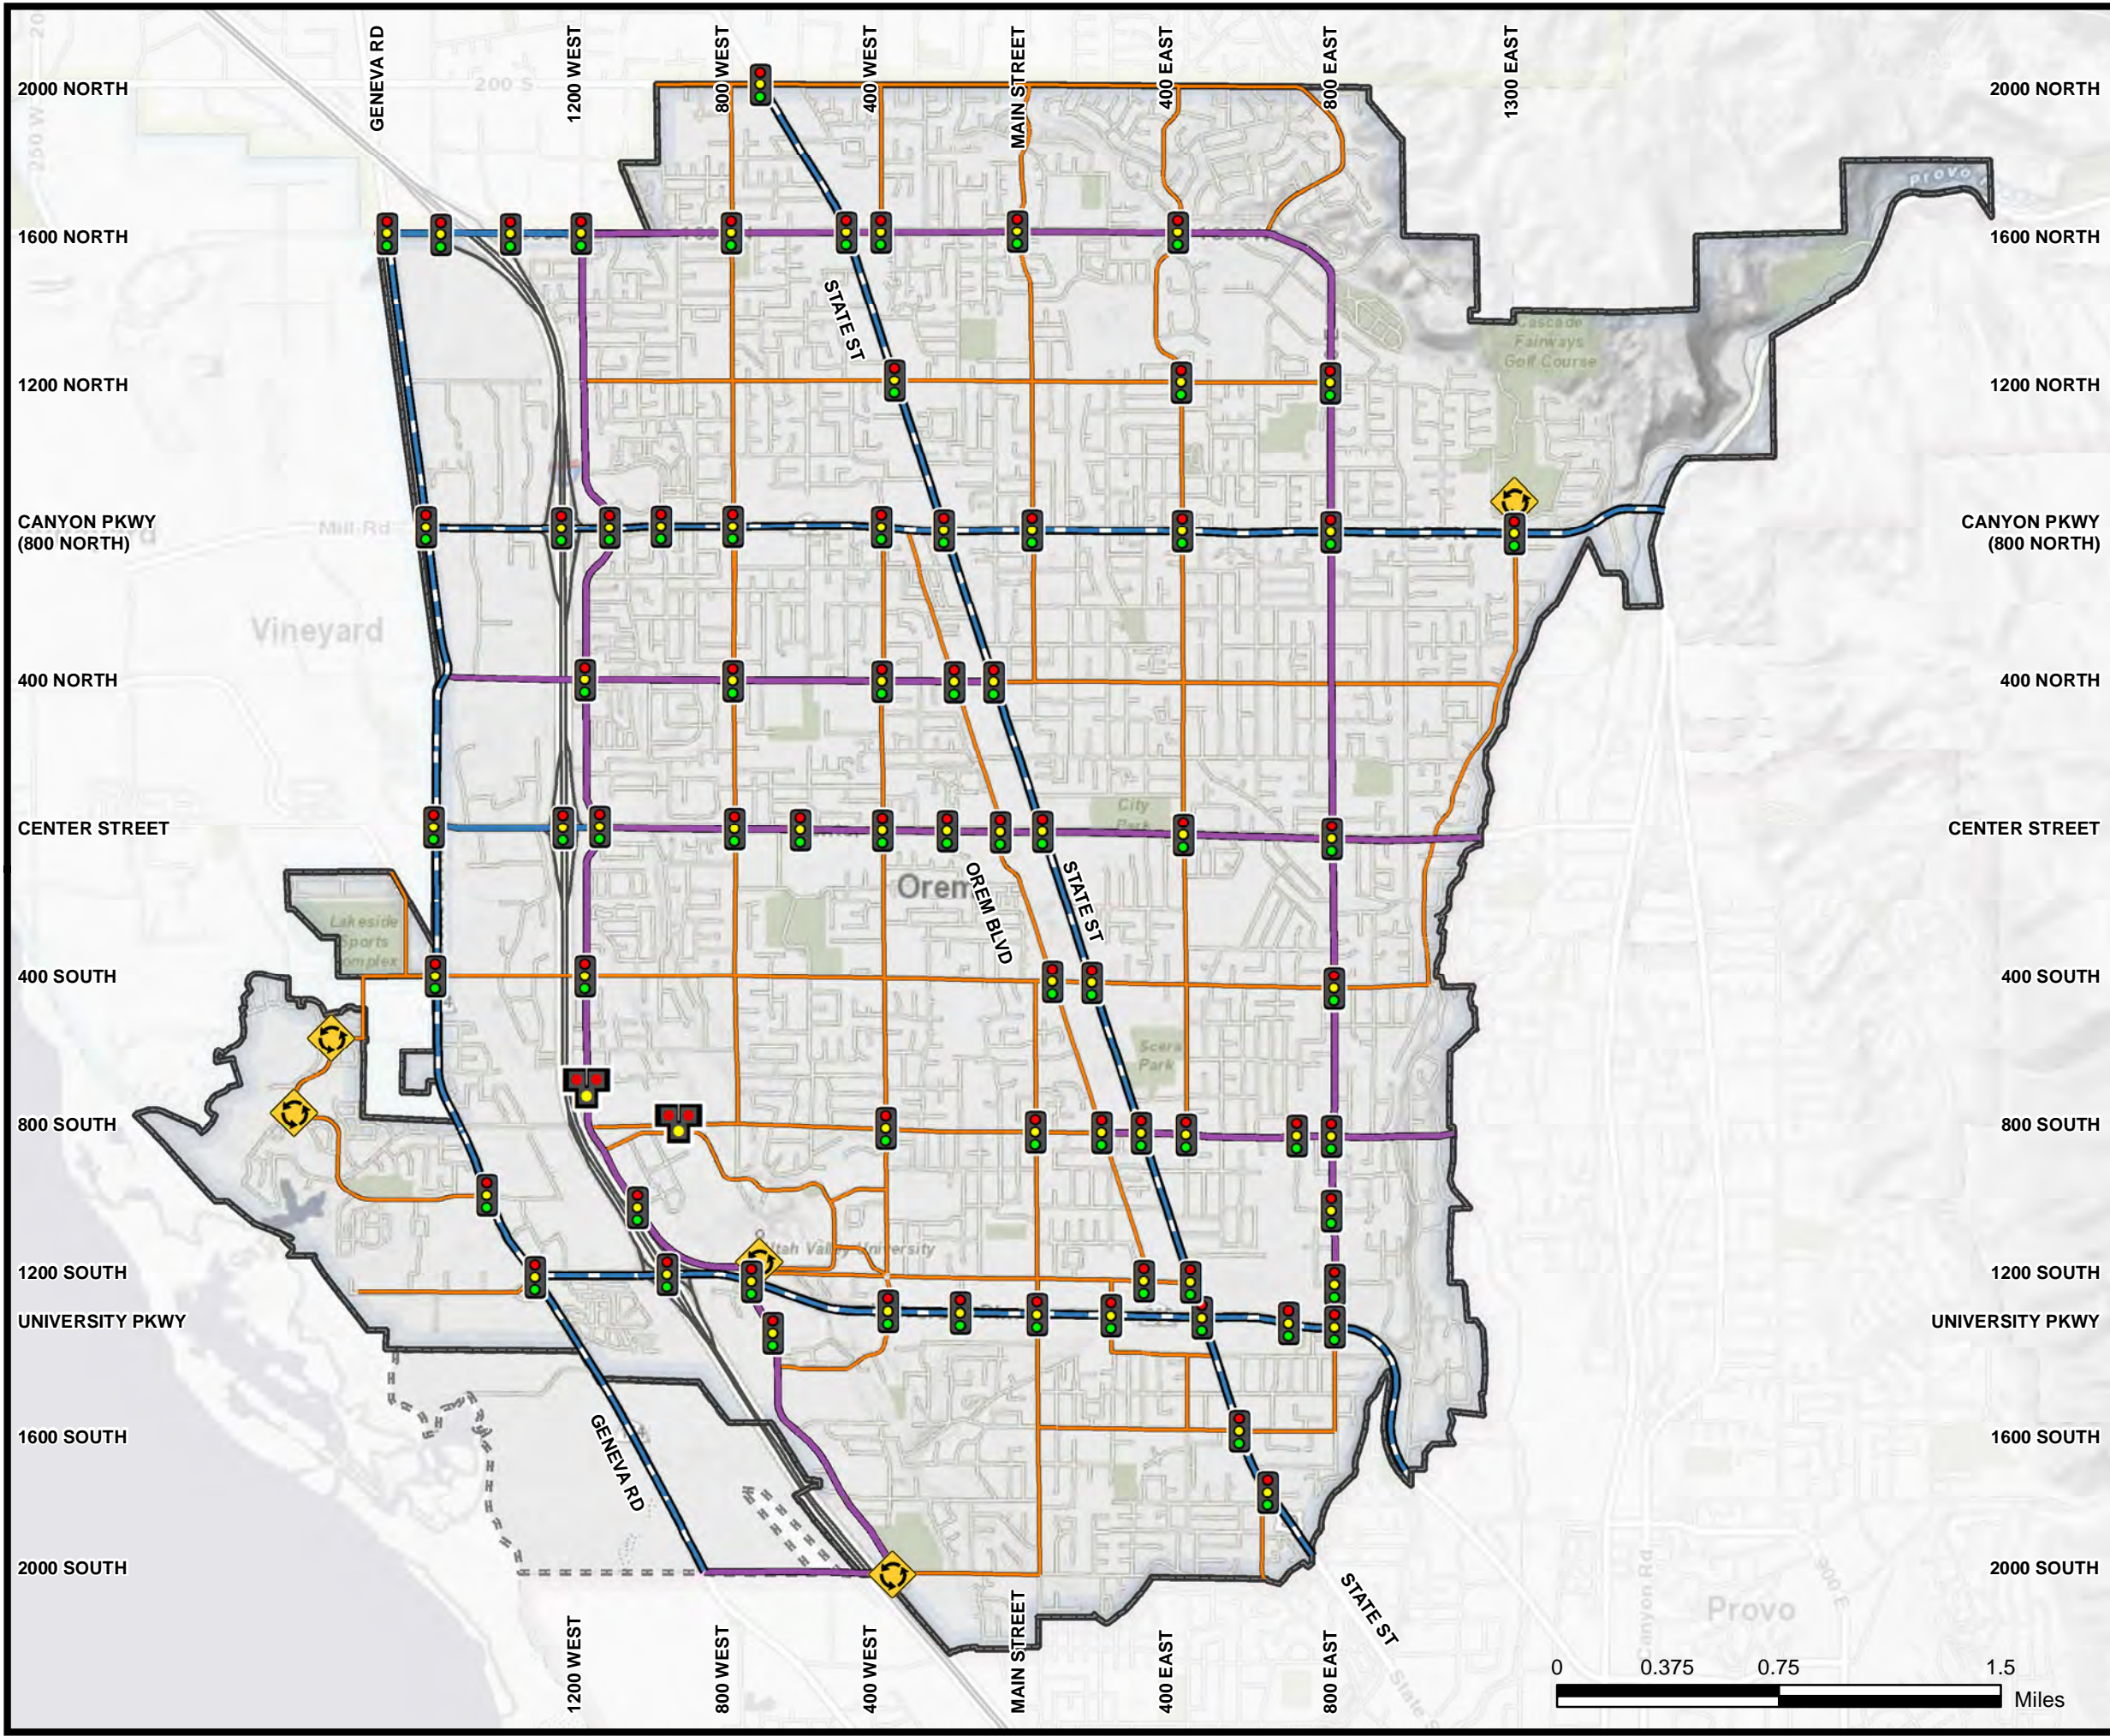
GENEVA RD
1200 WEST
800 WEST
400 WEST
MAIN STREET
400 EAST
800 EAST
1300 EAST

2000 NORTH
2000 NORTH
1600 NORTH
1600 NORTH
1200 NORTH
1200 NORTH
CANYON PKWY (800 NORTH)
CANYON PKWY (800 NORTH)
400 NORTH
400 NORTH
CENTER STREET
CENTER STREET
400 SOUTH
400 SOUTH
800 SOUTH
800 SOUTH
1200 SOUTH
1200 SOUTH
UNIVERSITY PKWY
UNIVERSITY PKWY
1600 SOUTH
1600 SOUTH
2000 SOUTH
2000 SOUTH

STATE ST
STATE ST
STATE ST
OREM BLVD
GENEVA RD

Vineyard
Orem
Provo
Mill Rd
Cascade Fairways Golf Course
Lakeside Sports Complex
City Park
Scera Park
Utah Valley University
Provo
Canyon Rd

1200 WEST
800 WEST
400 WEST
MAIN STREET
400 EAST
800 EAST

0 0.375 0.75 1.5
Miles